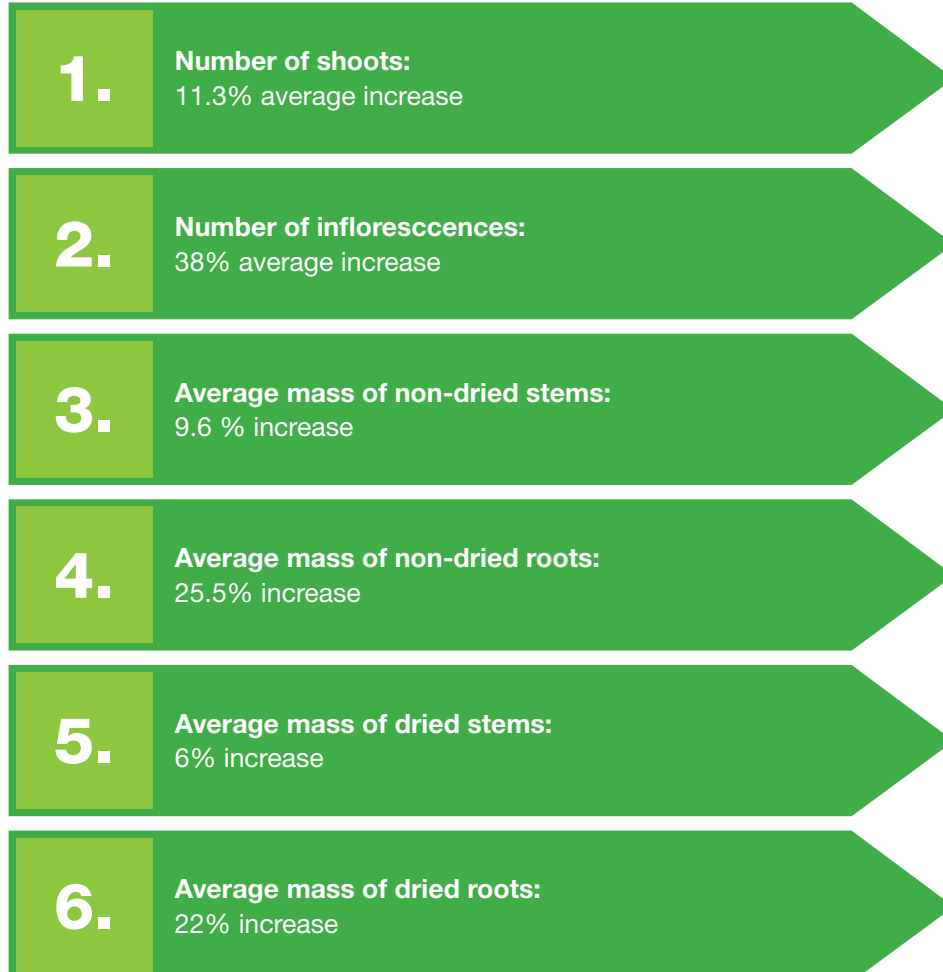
1.
Number of shoots:
11.3% average increase

2.
Number of infloresccences:
38% average increase

3.
Average mass of non-dried stems:
9.6 % increase

4.
Average mass of non-dried roots:
25.5% increase

5.
Average mass of dried stems:
6% increase

6.
Average mass of dried roots:
22% increase